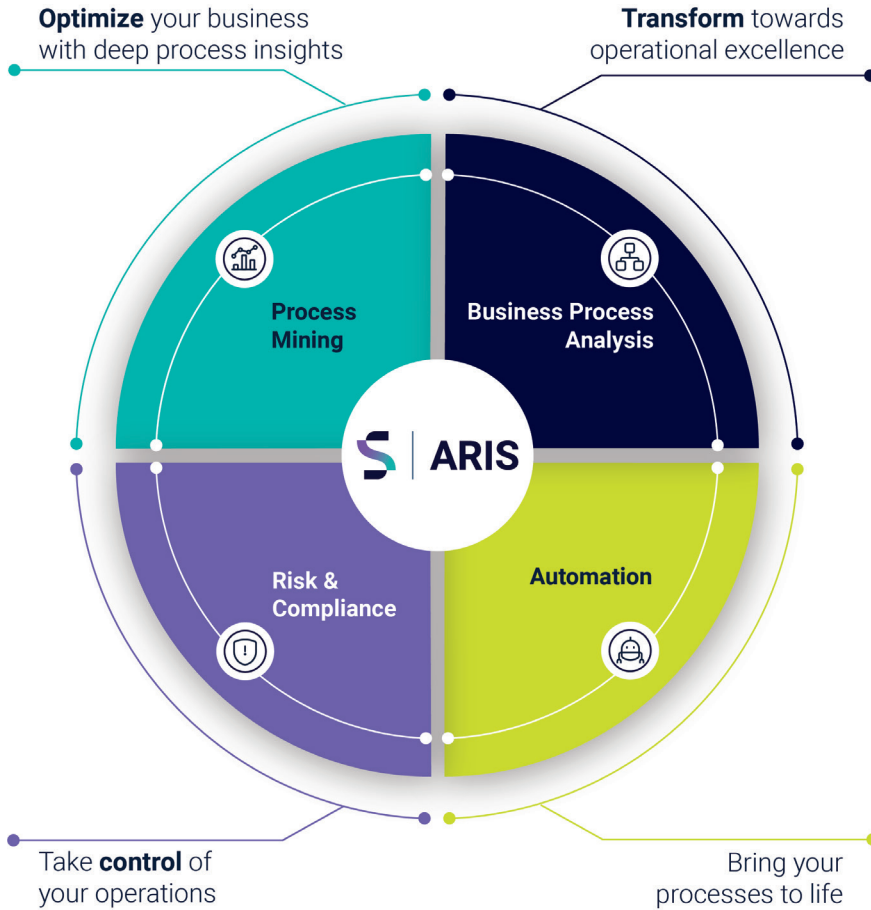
**Optimize** your business with deep process insights

**Transform** towards operational excellence

Process Mining

Business Process Analysis

ARIS

Risk & Compliance

Automation

Take **control** of your operations

Bring your processes to life